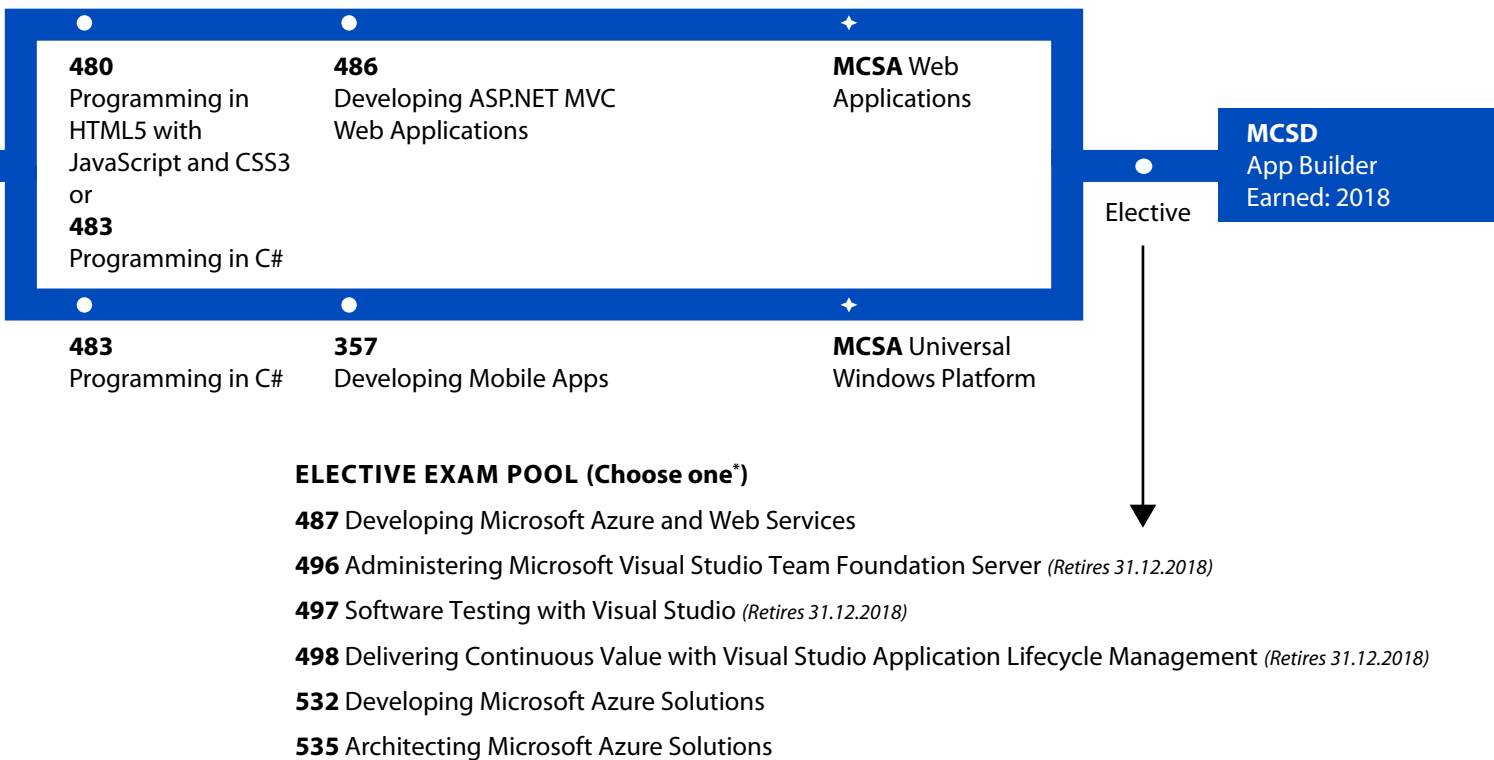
480
Programming in HTML5 with JavaScript and CSS3
or
483
Programming in C#

486
Developing ASP.NET MVC Web Applications

MCSA Web Applications

MCSD
App Builder
Earned: 2018

Elective

483
Programming in C#

357
Developing Mobile Apps

MCSA Universal Windows Platform

ELECTIVE EXAM POOL (Choose one*)

487 Developing Microsoft Azure and Web Services

496 Administering Microsoft Visual Studio Team Foundation Server (Retires 31.12.2018)

497 Software Testing with Visual Studio (Retires 31.12.2018)

498 Delivering Continuous Value with Visual Studio Application Lifecycle Management (Retires 31.12.2018)

532 Developing Microsoft Azure Solutions

535 Architecting Microsoft Azure Solutions